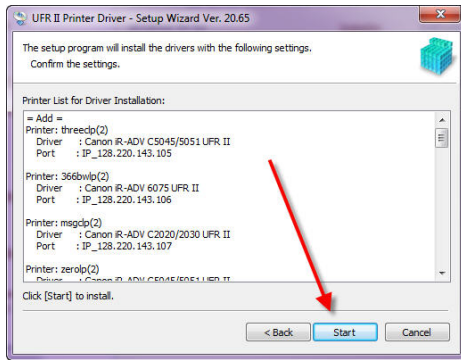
UFR II Printer Driver - Setup Wizard Ver. 20.65

The setup program will install the drivers with the following settings.
Confirm the settings.

Printer List for Driver Installation:

= Add =
Printer: threeclp(2)
Driver : Canon iR-ADV C5045/5051 UFR II
Port : IP_128.220.143.105

Printer: 366bwlp(2)
Driver : Canon iR-ADV 6075 UFR II
Port : IP_128.220.143.106

Printer: msgclp(2)
Driver : Canon iR-ADV C2020/2030 UFR II
Port : IP_128.220.143.107

Printer: zerolp(2)
Driver : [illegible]

Click [Start] to install.

< Back | Start | Cancel